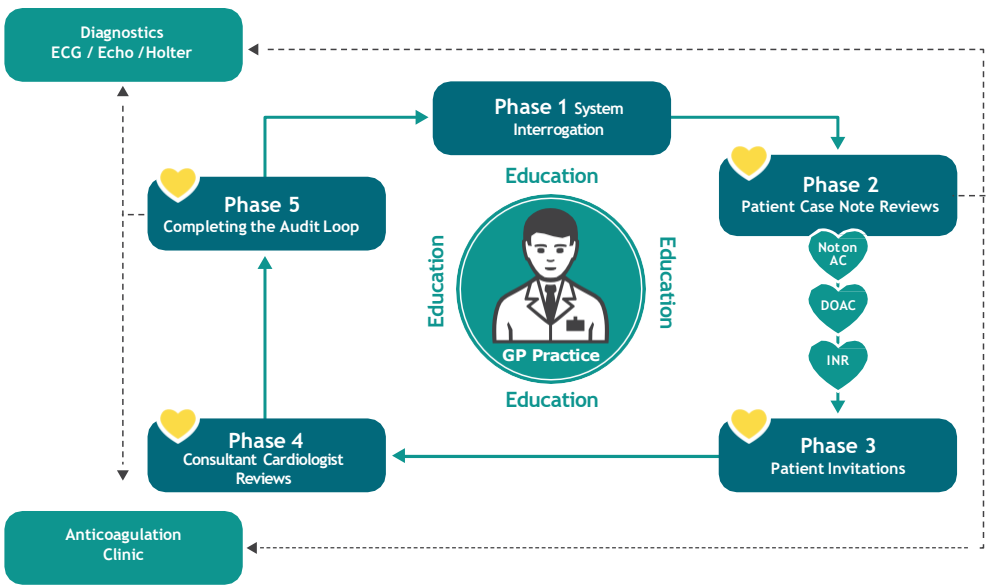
Diagnostics
ECG / Echo /Holter

Phase 1 System Interrogation

Education

Phase 5
Completing the Audit Loop

Phase 2
Patient Case Note Reviews

Not on AC

DOAC

INR

Education

Education

GP Practice

Education

Phase 4
Consultant Cardiologist Reviews

Phase 3
Patient Invitations

Anticoagulation
Clinic